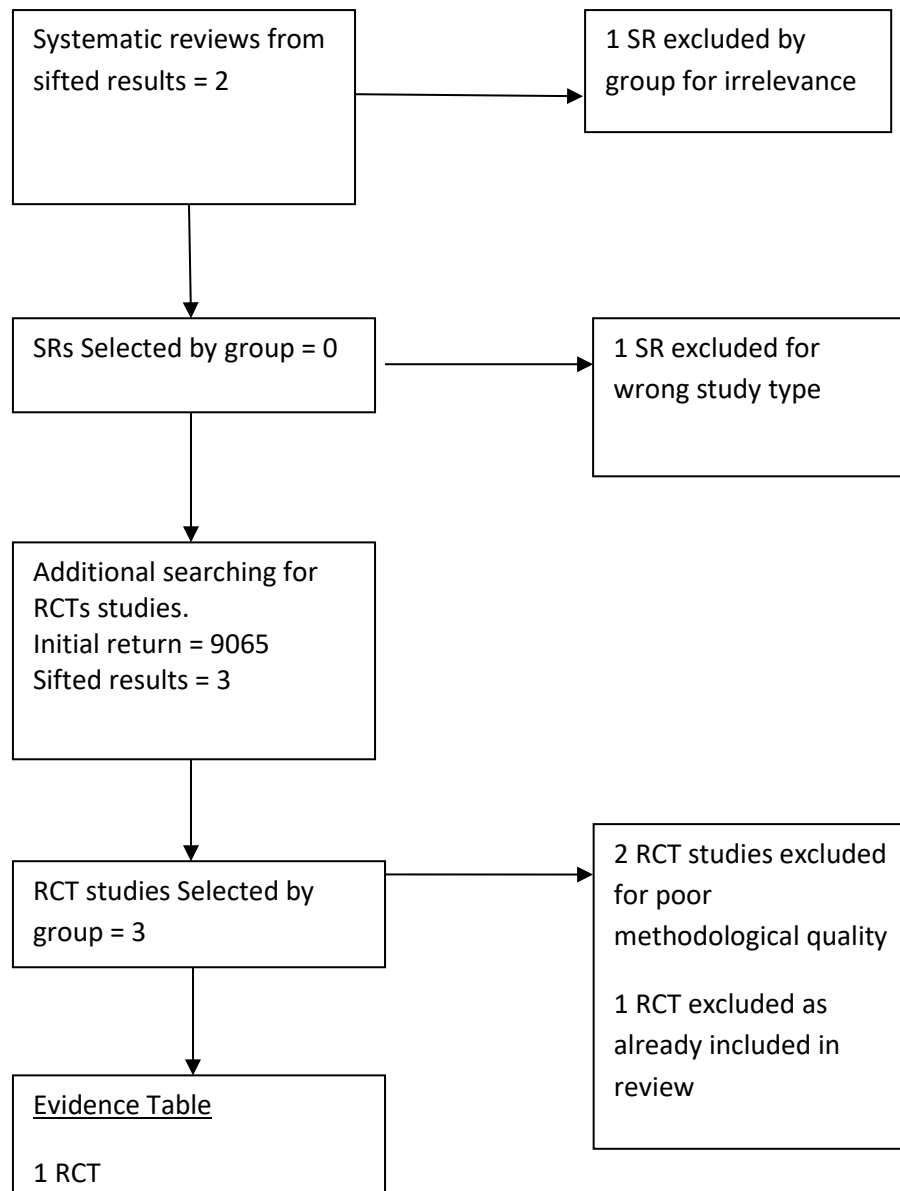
Systematic reviews from sifted results = 2

1 SR excluded by group for irrelevance

SRs Selected by group = 0

1 SR excluded for wrong study type

Additional searching for RCTs studies.
Initial return = 9065
Sifted results = 3

RCT studies Selected by group = 3

2 RCT studies excluded for poor methodological quality

1 RCT excluded as already included in review

Evidence Table

1 RCT